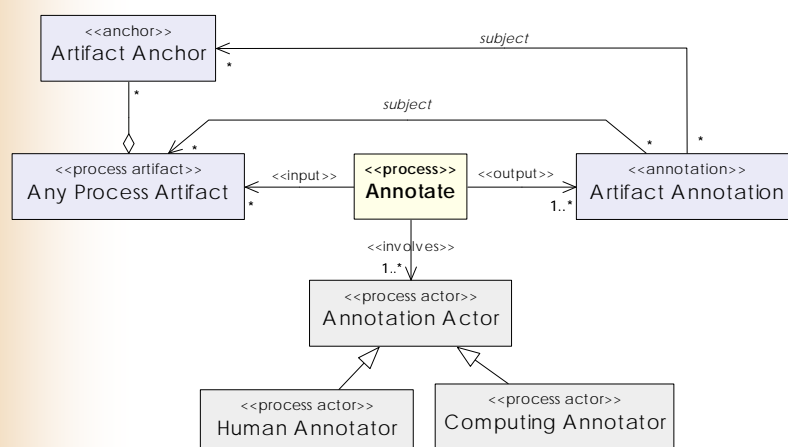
<<anchor>>
Artifact Anchor

subject

*

*

subject

*

*

*

<<process artifact>>
Any Process Artifact

<<input>>

*

<<process>>
Annotate

<<output>>

1..*

<<annotation>>
Artifact Annotation

<<involves>>

1..*

<<process actor>>
Annotation Actor

<<process actor>>
Human Annotator

<<process actor>>
Computing Annotator